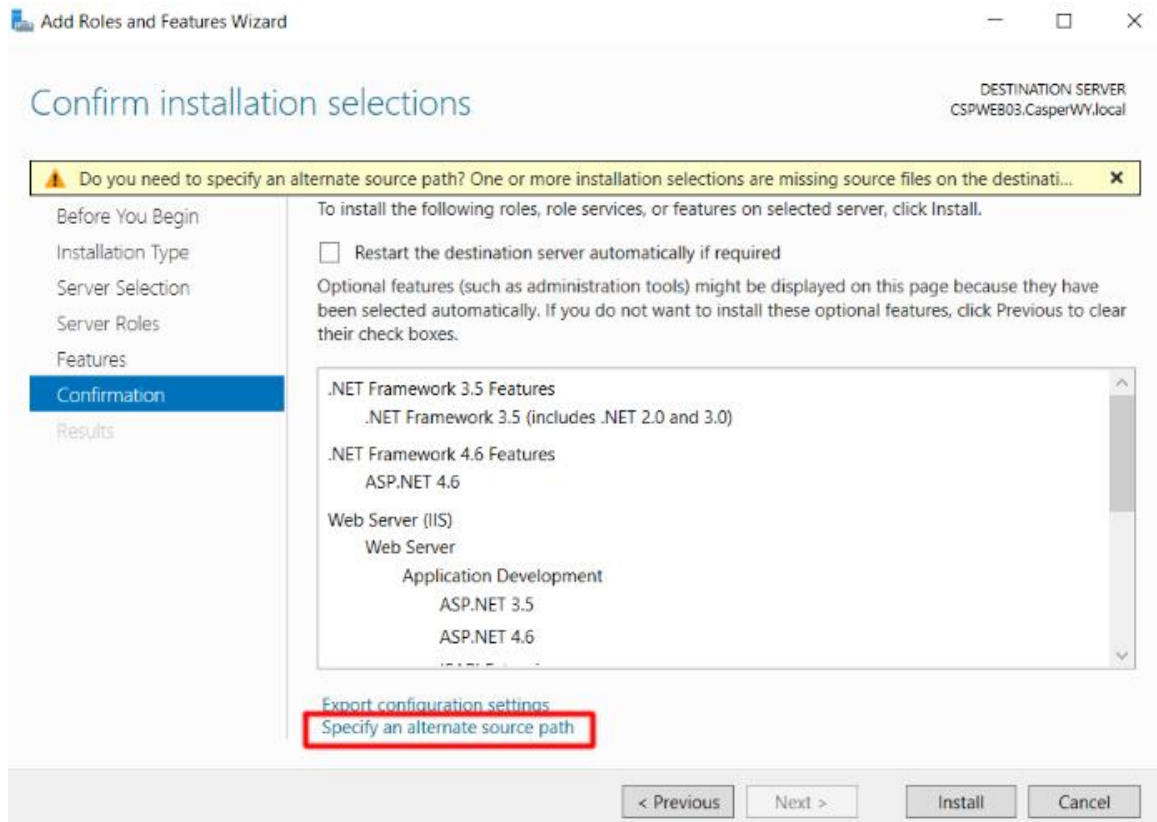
Add Roles and Features Wizard

Confirm installation selections

DESTINATION SERVER
CSPWEB03.CasperWY.local

Do you need to specify an alternate source path? One or more installation selections are missing source files on the destinati...

Before You Begin
Installation Type
Server Selection
Server Roles
Features
Confirmation
Results

To install the following roles, role services, or features on selected server, click Install.

Restart the destination server automatically if required

Optional features (such as administration tools) might be displayed on this page because they have been selected automatically. If you do not want to install these optional features, click Previous to clear their check boxes.

.NET Framework 3.5 Features
.NET Framework 3.5 (includes .NET 2.0 and 3.0)
.NET Framework 4.6 Features
ASP.NET 4.6
Web Server (IIS)
Web Server
Application Development
ASP.NET 3.5
ASP.NET 4.6
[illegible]

Export configuration settings
Specify an alternate source path

< Previous
Next >
Install
Cancel